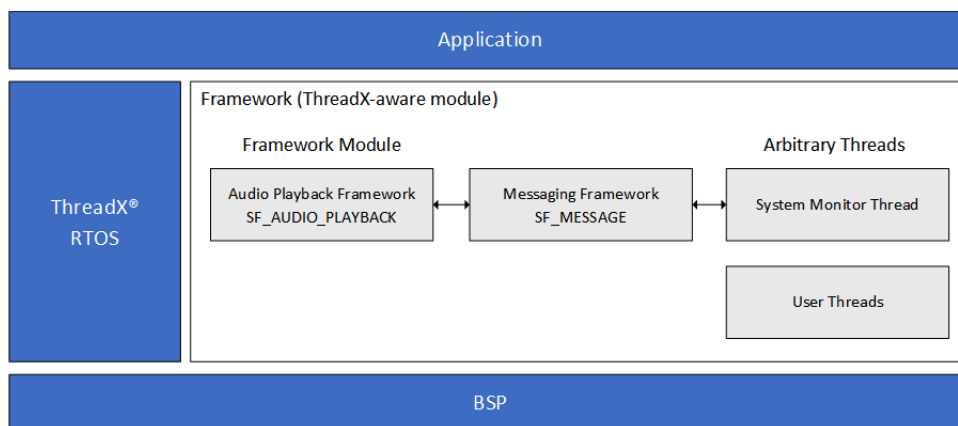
Application

ThreadX®
RTOS

Framework (ThreadX-aware module)

Framework Module

Arbitrary Threads

Audio Playback Framework
SF_AUDIO_PLAYBACK

Messaging Framework
SF_MESSAGE

System Monitor Thread

User Threads

BSP